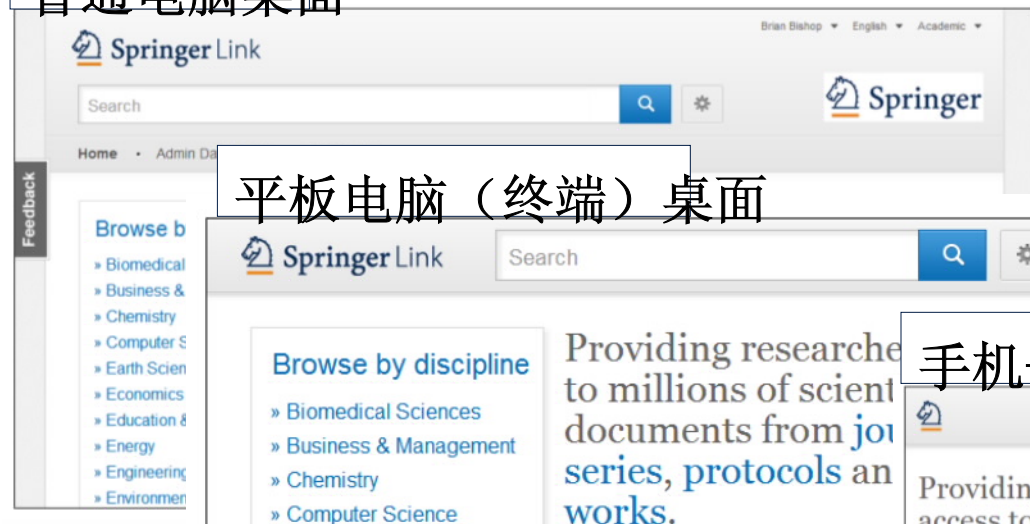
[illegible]

Springer Link

Brian Bishop ▾ English ▾ Academic ▾

Search

Springer

Home • Admin Da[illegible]

Feedback

Browse b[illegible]
» Biomedical
» Business &
» Chemistry
» Computer S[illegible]
» Earth Scien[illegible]
» Economics
» Education &
» Energy
» Engineering
» Environmen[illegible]

平板电脑（终端）桌面

Springer Link

Search

Browse by discipline
» Biomedical Sciences
» Business & Management
» Chemistry
» Computer Science

Providing researche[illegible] to millions of scient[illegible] documents from jou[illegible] series, protocols an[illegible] works.

手机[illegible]

Providin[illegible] access to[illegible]